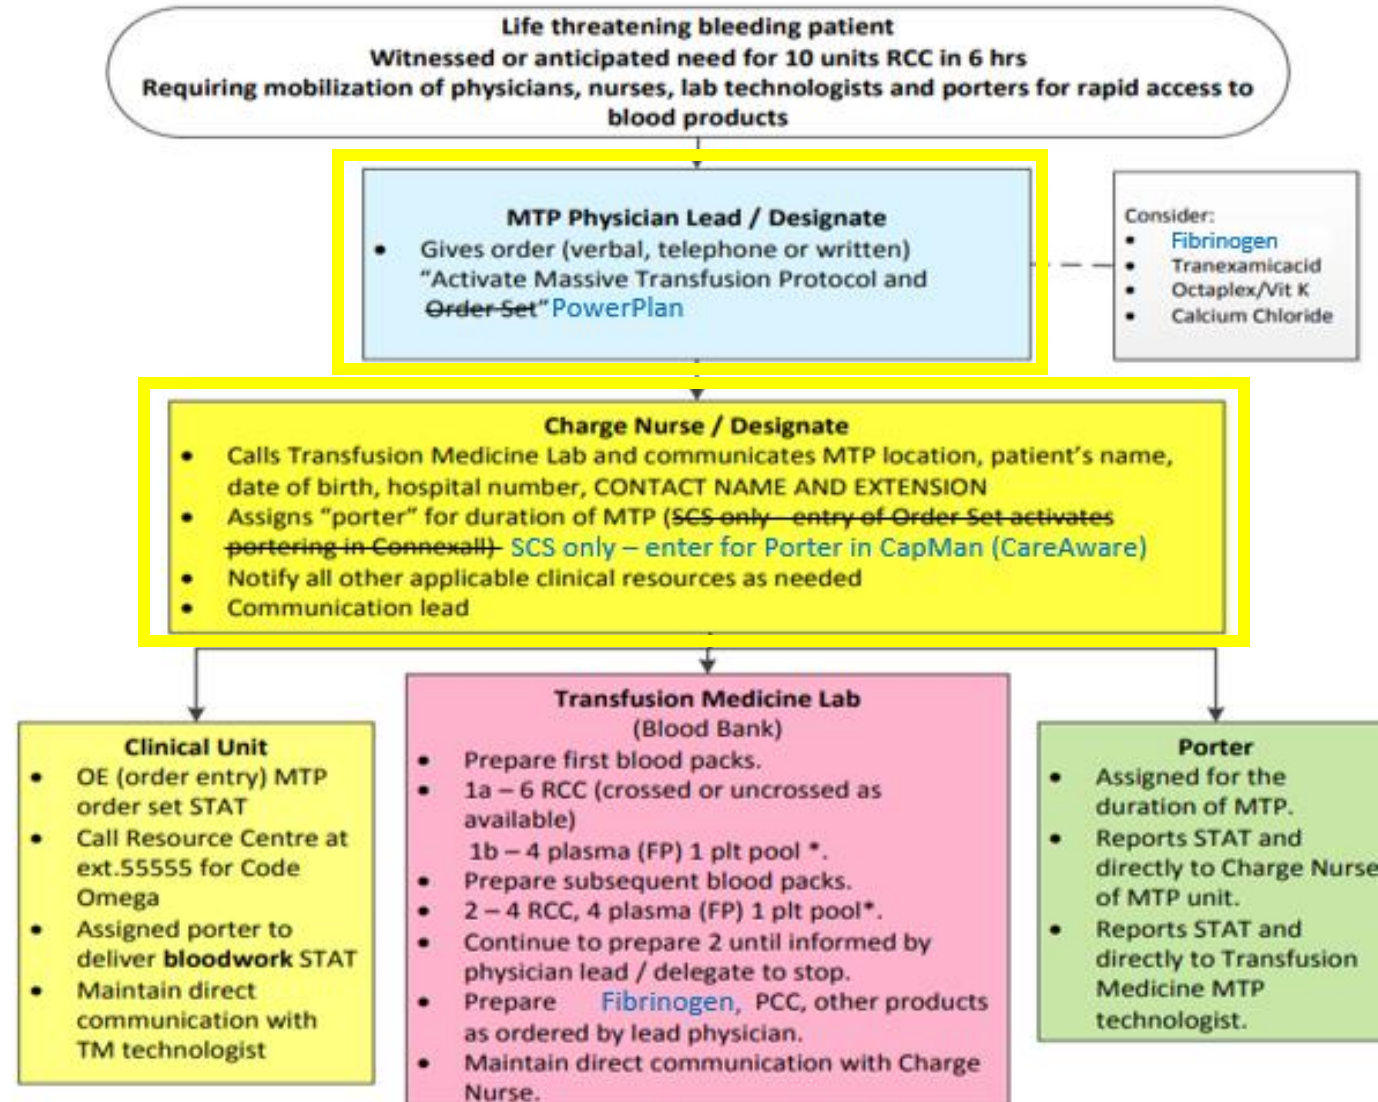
Life threatening bleeding patient
Witnessed or anticipated need for 10 units RCC in 6 hrs
Requiring mobilization of physicians, nurses, lab technologists and porters for rapid access to blood products

MTP Physician Lead / Designate
- Gives order (verbal, telephone or written) "Activate Massive Transfusion Protocol and ~~Order Set~~" PowerPlan

Consider:
- Fibrinogen
- Tranexamicacid
- Octaplex/Vit K
- Calcium Chloride

Charge Nurse / Designate
- Calls Transfusion Medicine Lab and communicates MTP location, patient's name, date of birth, hospital number, CONTACT NAME AND EXTENSION
- Assigns "porter" for duration of MTP (~~SCS only – entry of Order Set activates portering in Connexall)~~ SCS only – enter for Porter in CapMan (CareAware)
- Notify all other applicable clinical resources as needed
- Communication lead

Clinical Unit
- OE (order entry) MTP order set STAT
- Call Resource Centre at ext.55555 for Code Omega
- Assigned porter to deliver **bloodwork** STAT
- Maintain direct communication with TM technologist

Transfusion Medicine Lab
(Blood Bank)
- Prepare first blood packs.
- 1a – 6 RCC (crossed or uncrossed as available)
1b – 4 plasma (FP) 1 plt pool *.
- Prepare subsequent blood packs.
- 2 – 4 RCC, 4 plasma (FP) 1 plt pool*.
- Continue to prepare 2 until informed by physician lead / delegate to stop.
- Prepare Fibrinogen, PCC, other products as ordered by lead physician.
- Maintain direct communication with Charge Nurse.

Porter
- Assigned for the duration of MTP.
- Reports STAT and directly to Charge Nurse of MTP unit.
- Reports STAT and directly to Transfusion Medicine MTP technologist.